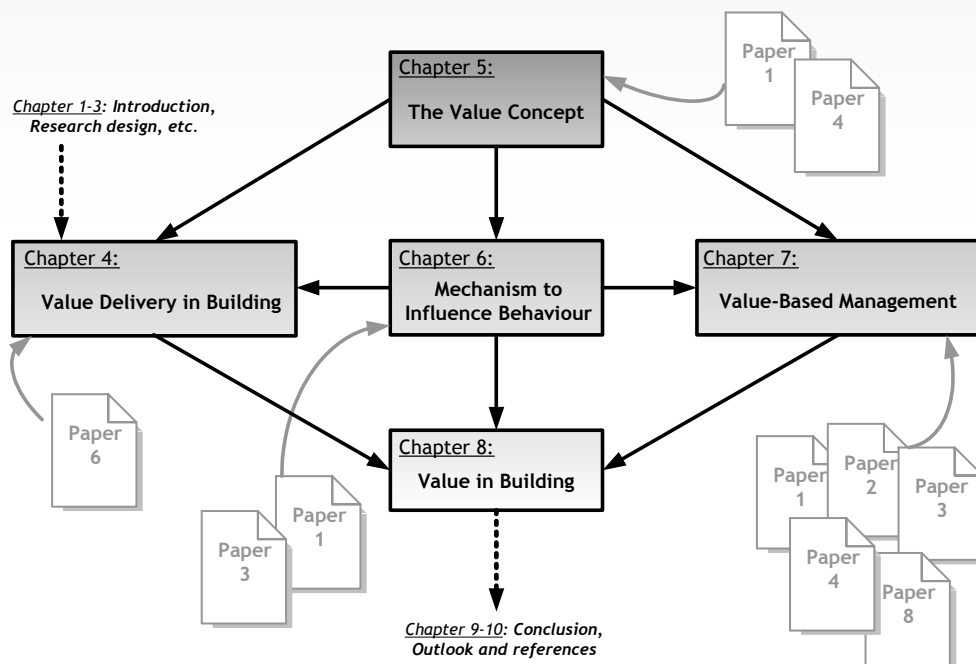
Chapter 5:
The Value Concept

Paper 1
Paper 4

Chapter 1-3: Introduction, Research design, etc.

Chapter 4:
Value Delivery in Building

Chapter 6:
Mechanism to Influence Behaviour

Chapter 7:
Value-Based Management

Paper 6

Chapter 8:
Value in Building

Paper 3
Paper 1

Paper 1
Paper 2
Paper 3
Paper 4
Paper 8

Chapter 9-10: Conclusion, Outlook and references